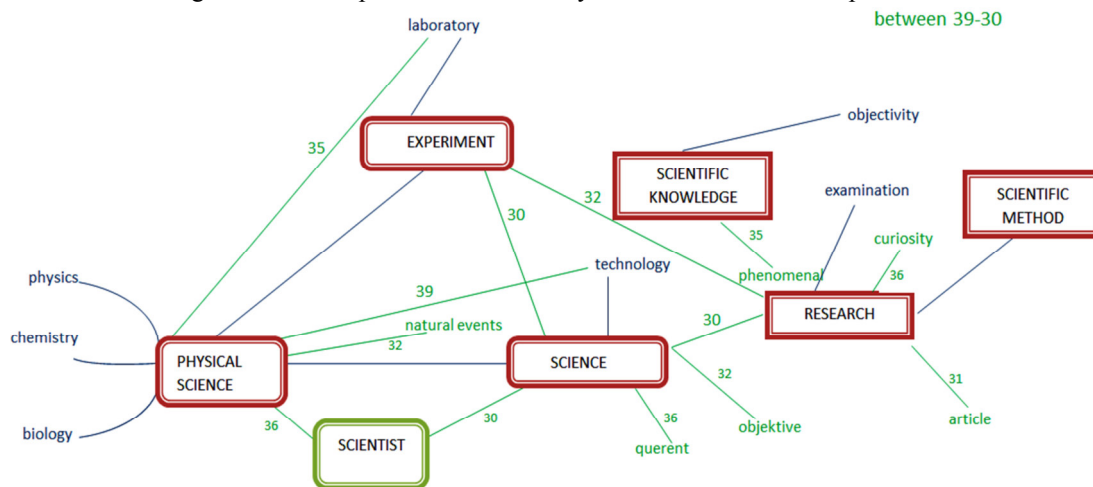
between 39-30

laboratory

35

EXPERIMENT

objectivity

SCIENTIFIC KNOWLEDGE

32

30

examination

SCIENTIFIC METHOD

35

curiosity

physics

technology

phenomenal

36

39

chemistry

natural events

30

RESEARCH

32

PHYSICAL SCIENCE

SCIENCE

32

31

biology

36

36

30

SCIENTIST

objektive

article

querent